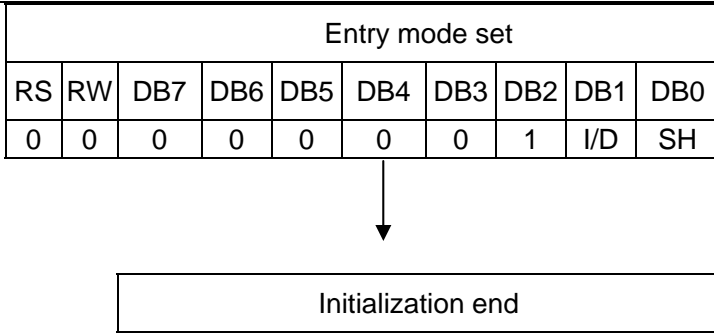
| Entry mode set | | | | | | | | | |
|---|---|---|---|---|---|---|---|---|---|
| RS | RW | DB7 | DB6 | DB5 | DB4 | DB3 | DB2 | DB1 | DB0 |
| 0 | 0 | 0 | 0 | 0 | 0 | 0 | 1 | I/D | SH |

Initialization end